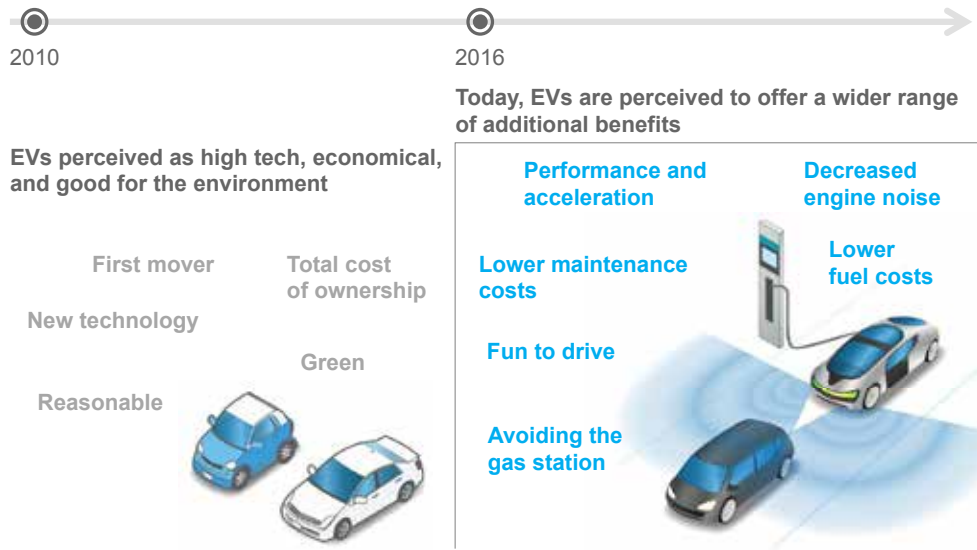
2010

2016

Today, EVs are perceived to offer a wider range of additional benefits

EVs perceived as high tech, economical, and good for the environment

First mover

Total cost of ownership

New technology

Green

Reasonable

Performance and acceleration

Decreased engine noise

Lower maintenance costs

Lower fuel costs

Fun to drive

Avoiding the gas station